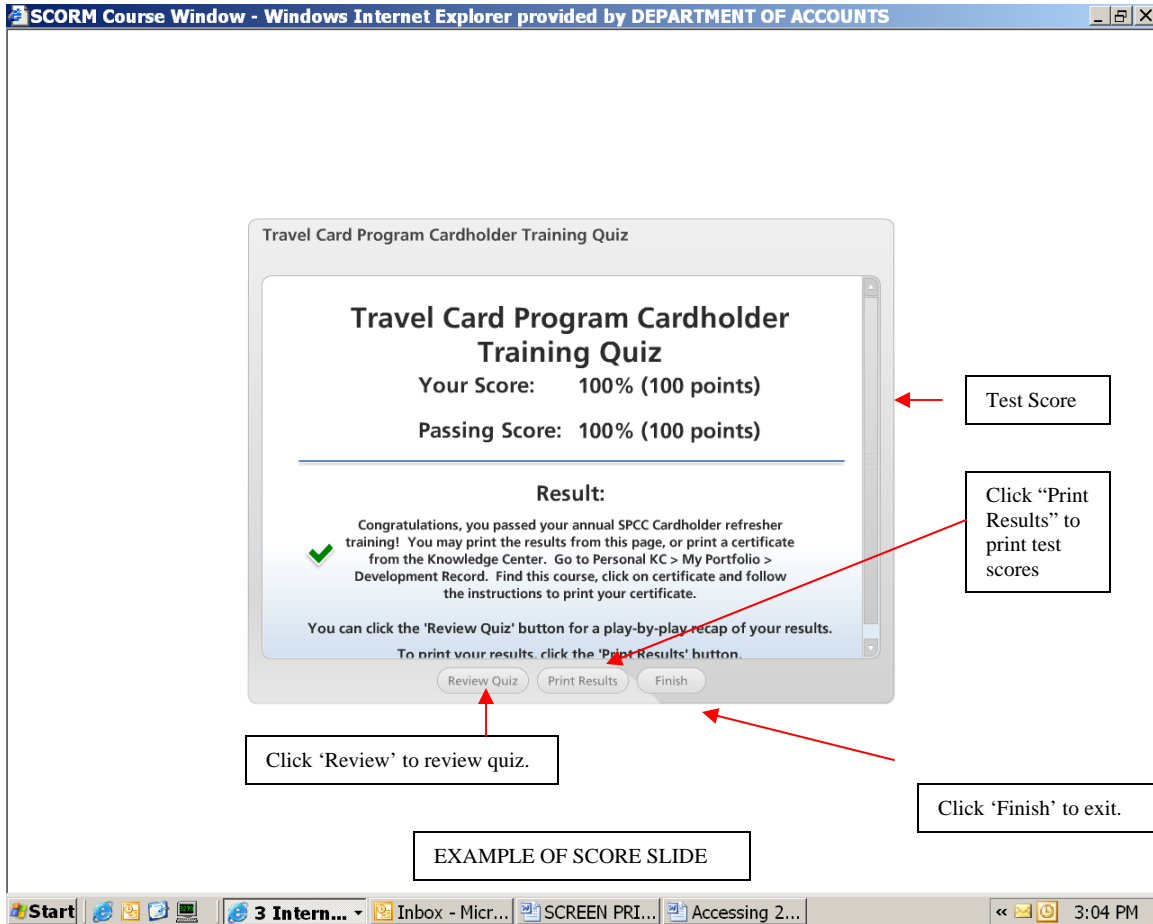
SCORM Course Window - Windows Internet Explorer provided by DEPARTMENT OF ACCOUNTS

Travel Card Program Cardholder Training Quiz

Travel Card Program Cardholder Training Quiz

Your Score: 100% (100 points)

Passing Score: 100% (100 points)

Test Score

Result:

Click "Print Results" to print test scores

Congratulations, you passed your annual SPCC Cardholder refresher training! You may print the results from this page, or print a certificate from the Knowledge Center. Go to Personal KC > My Portfolio > Development Record. Find this course, click on certificate and follow the instructions to print your certificate.

You can click the 'Review Quiz' button for a play-by-play recap of your results.

To print your results, click the 'Print Results' button.

Review Quiz Print Results Finish

Click 'Review' to review quiz.

Click 'Finish' to exit.

EXAMPLE OF SCORE SLIDE

Start 3 Intern... Inbox - Micr... SCREEN PRI... Accessing 2... 3:04 PM